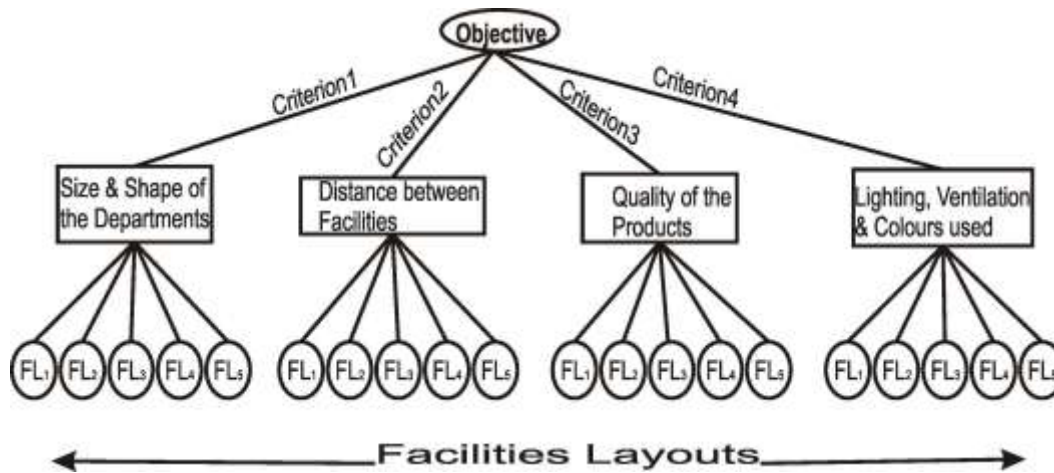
Objective

Criterion1

Criterion2

Criterion3

Criterion4

Size & Shape of the Departments

Distance between Facilities

Quality of the Products

Lighting, Ventilation & Colours used

$FL_1$ $FL_2$ $FL_3$ $FL_4$ $FL_5$

$FL_1$ $FL_2$ $FL_3$ $FL_4$ $FL_5$

$FL_1$ $FL_2$ $FL_3$ $FL_4$ $FL_5$

$FL_1$ $FL_2$ $FL_3$ $FL_4$ $FL_5$

Facilities Layouts